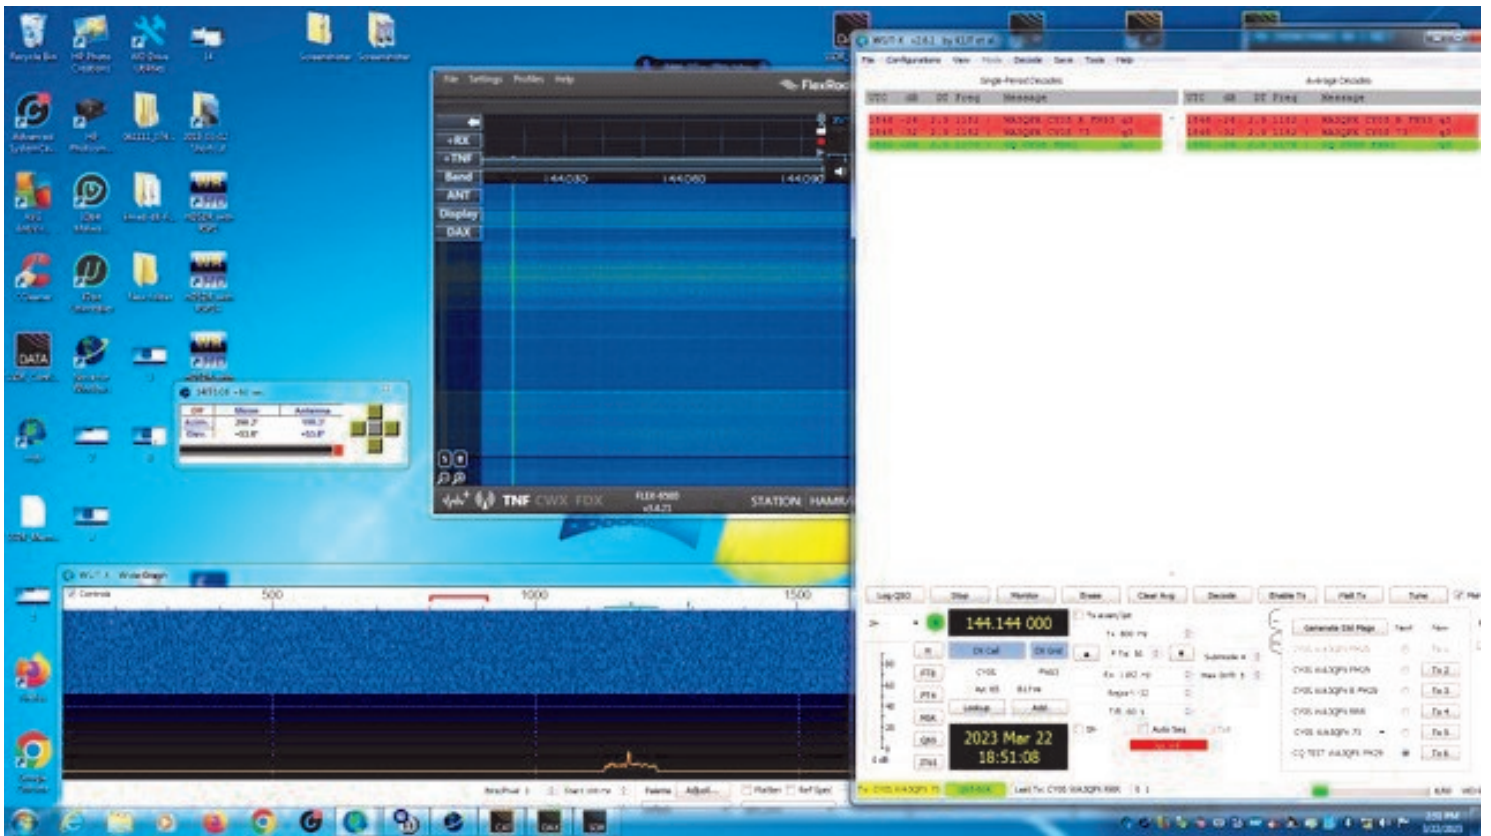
Recycle Bin

DATA

File Settings Profiles Help

FlexRadio

+RX

+TNF

Band

ANT

Display

DAX

144030

144060

144090

TNF CWX FDX

FLEX-6500

STATION

WSJT-X

File Configurations View Mode Decode Save Tools Help

Single-Period Decodes

Average Decodes

UTC dB DT Freq Message

UTC dB DT Freq Message

144.144 000

2023 Mar 22
18:51:08

Log QSO

Stop

Monitor

Erase

Clear Avg

Decode

Enable Tx

Halt Tx

Tune

Generate Std Msgs

Next

Now

Tx 2

Tx 3

Tx 4

Tx 5

Tx 6

Lookup

Add

DX Call

DX Grid

Auto Seq

Wide Graph

Controls

500

1000

1500

Palette

Adjust...

Flatten

Ref Spec